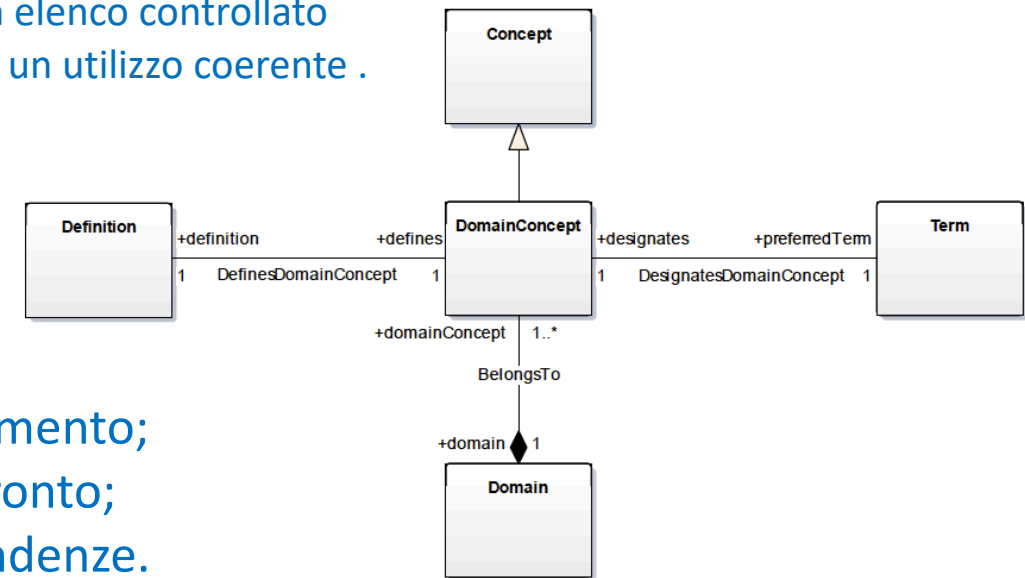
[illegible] elenco controllato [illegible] un utilizzo coerente .

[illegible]mento;
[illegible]ronto;
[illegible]ndenze.

Concept

Definition
+definition
1
DefinesDomainConcept
+defines
1

DomainConcept
+designates
1
DesignatesDomainConcept
+preferredTerm
1

Term

+domainConcept
1..*
BelongsTo
+domain
1

Domain